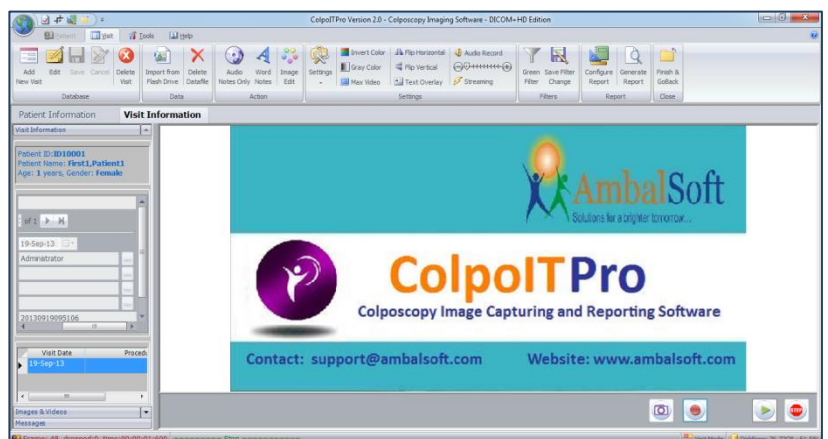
ColpoITPro Version 2.0 - Colposcopy Imaging Software - DICOM+HD Edition

Patient | Visit | Tools | Help

Add New Visit | Edit | Save | Cancel | Delete Visit
Database

Import from Flash Drive | Delete Datafile
Data

Audio Notes Only | Word Notes | Image Edit
Action

Settings | Invert Color | Gray Color | Max Video | Flip Horizontal | Flip Vertical | Text Overlay | Audio Record | Streaming
Settings

Green Filter | Save Filter Change
Filters

Configure Report | Generate Report
Report

Finish & GoBack
Close

Patient Information | Visit Information

Visit Information

Patient ID: ID10001
Patient Name: First1,Patient1
Age: 1 years, Gender: Female

of 1

19-Sep-13

Administrator

20130919095106

| Visit Date | Proced |
|---|---|
| 19-Sep-13 | |

Images & Videos
Messages

AmbalSoft
Solutions for a brighter tomorrow...

ColpoITPro
Colposcopy Image Capturing and Reporting Software

Contact: support@ambalsoft.com
Website: www.ambalsoft.com

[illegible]